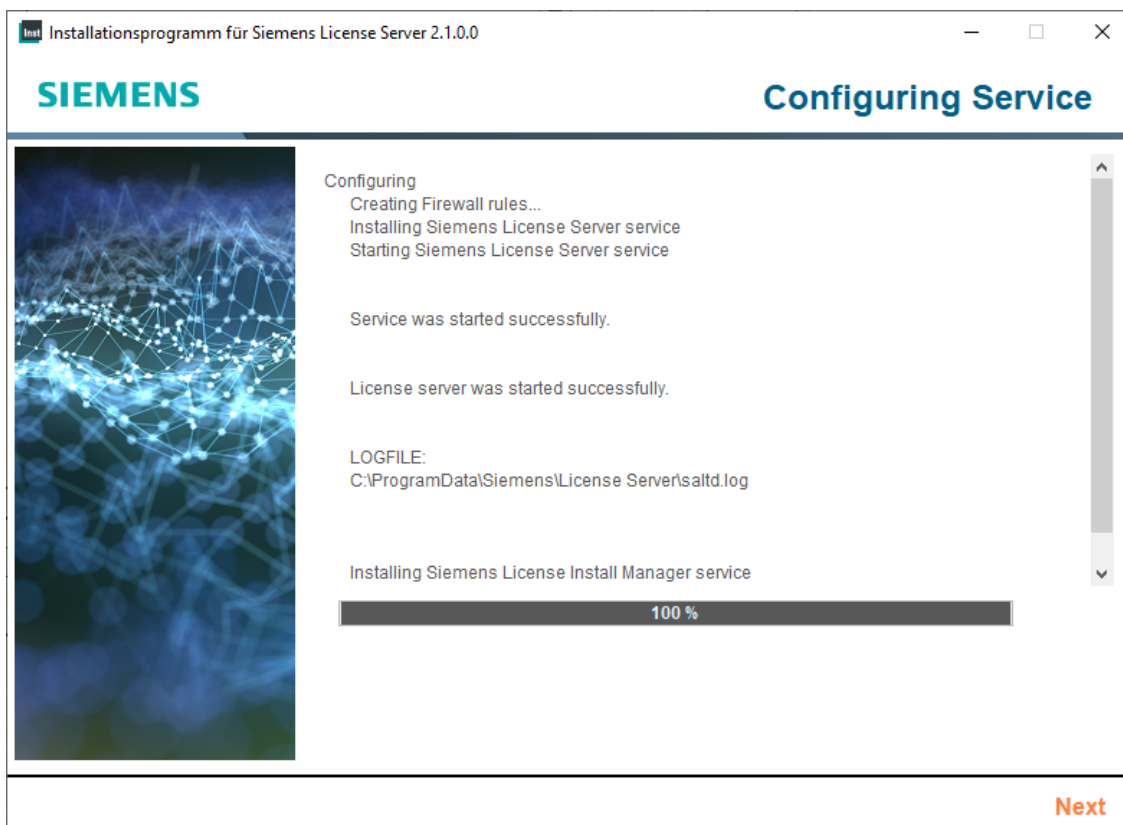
Inst Installationsprogramm für Siemens License Server 2.1.0.0

SIEMENS

Configuring Service

Configuring
Creating Firewall rules...
Installing Siemens License Server service
Starting Siemens License Server service

Service was started successfully.

License server was started successfully.

LOGFILE:
C:\ProgramData\Siemens\License Server\saltd.log

Installing Siemens License Install Manager service

100 %

Next